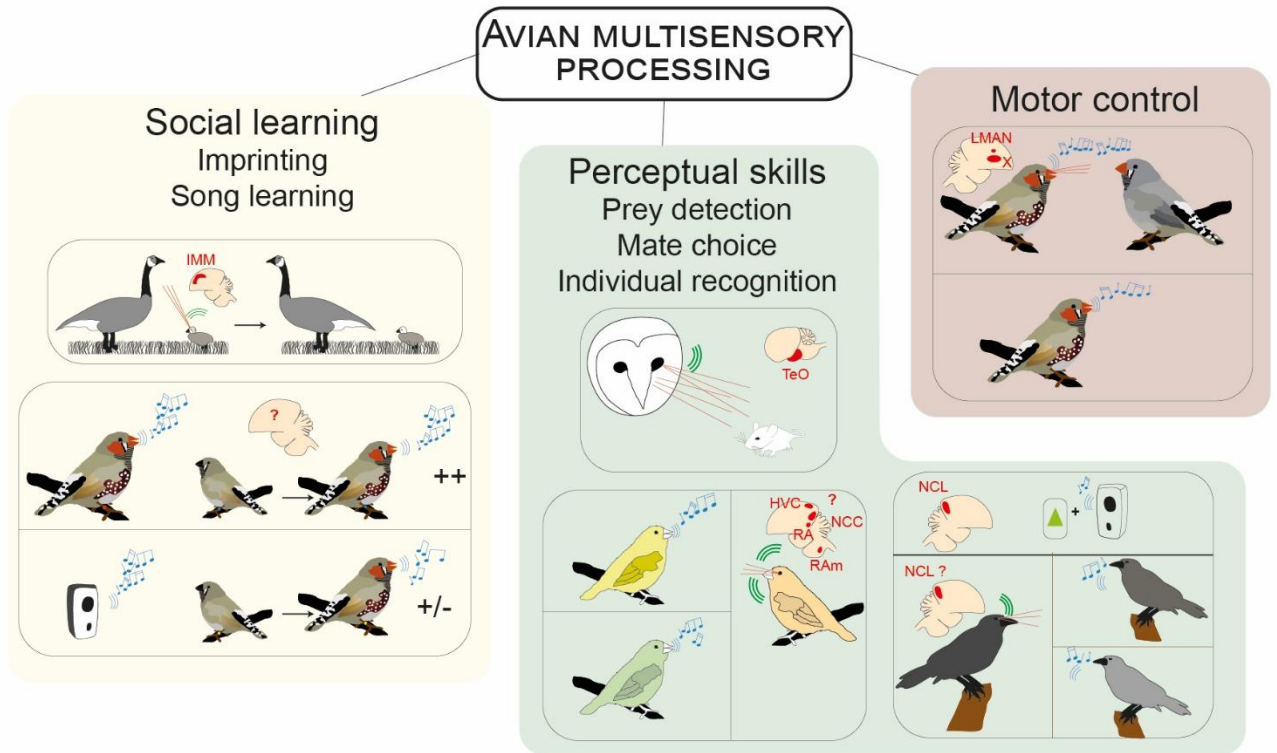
AVIAN MULTISENSORY PROCESSING

Social learning
Imprinting
Song learning

IMM

?

++

+/-

Perceptual skills
Prey detection
Mate choice
Individual recognition

TeO

HVC
?
NCC
RA
RAm

NCL

+

NCL ?

Motor control

LMAN
X